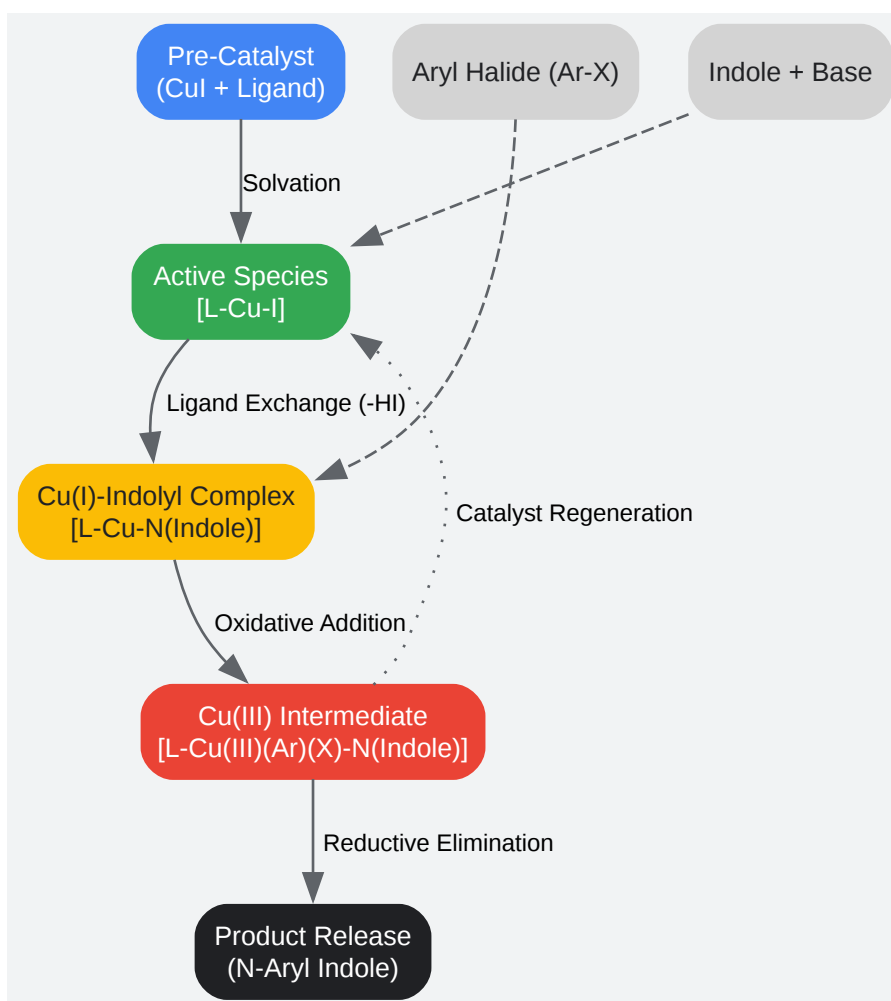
Pre-Catalyst
(CuI + Ligand)

Aryl Halide (Ar-X)

Indole + Base

Solvation

Active Species
[L-Cu-I]

Ligand Exchange (-HI)

Cu(I)-Indolyl Complex
[L-Cu-N(Indole)]

Catalyst Regeneration

Oxidative Addition

Cu(III) Intermediate
[L-Cu(III)(Ar)(X)-N(Indole)]

Reductive Elimination

Product Release
(N-Aryl Indole)